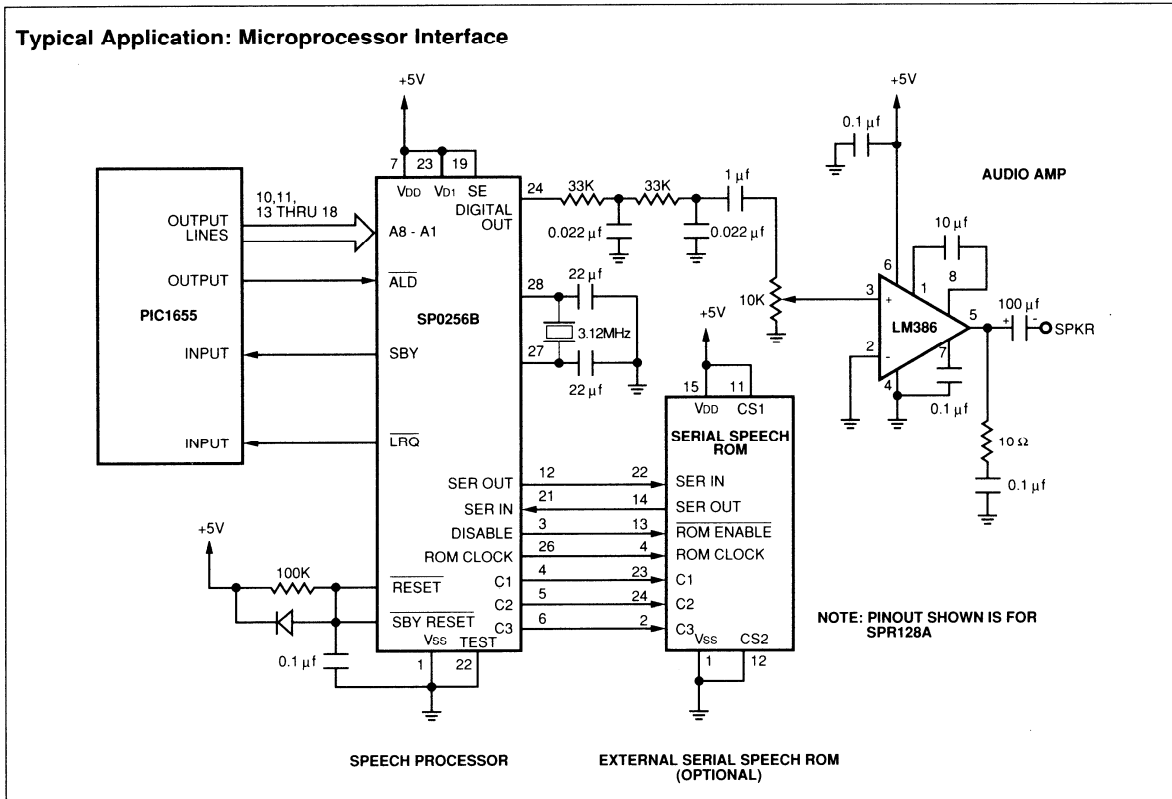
Typical Application: Microprocessor Interface

+5V

7 23 19

VDD VD1 SE

10,11, 13 THRU 18

OUTPUT LINES

A8 - A1

OUTPUT

$\overline{ALD}$

PIC1655

SP0256B

INPUT

SBY

INPUT

$\overline{LRQ}$

24 DIGITAL OUT

33K 33K

0.022 µf 0.022 µf

1 µf

28 22 µf

3.12MHz

27 22 µf

+5V

15 11

VDD CS1

SERIAL SPEECH ROM

10K

+5V

0.1 µf

AUDIO AMP

10 µf

6 1 8

3 +

LM386

5

100 µf

SPKR

2 -

7

4

0.1 µf

10 Ω

0.1 µf

SER OUT 12 22 SER IN

SER IN 21 14 SER OUT

DISABLE 3 13 $\overline{ROM\ ENABLE}$

ROM CLOCK 26 4 ROM CLOCK

C1 4 23 C1

C2 5 24 C2

C3 6 2 C3

+5V

100K

$\overline{RESET}$

$\overline{SBY\ RESET}$

VSS TEST

0.1 µf

1 22

VSS CS2

1 12

NOTE: PINOUT SHOWN IS FOR SPR128A

SPEECH PROCESSOR

EXTERNAL SERIAL SPEECH ROM (OPTIONAL)